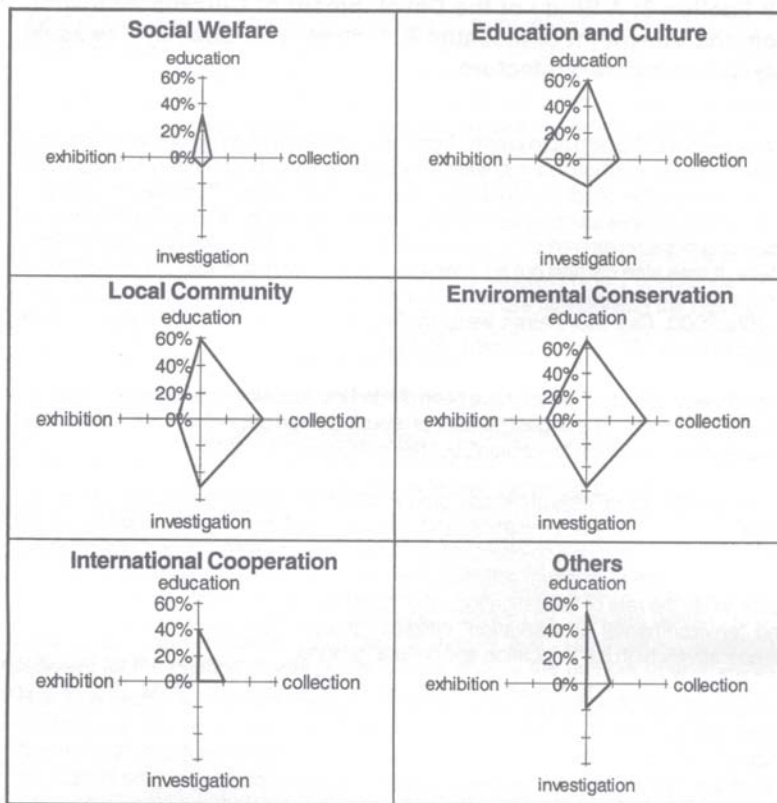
Social Welfare
education
60%
40%
20%
exhibition 0% collection
investigation

Education and Culture
education
60%
40%
20%
exhibition 0% collection
investigation

Local Community
education
60%
40%
20%
exhibition 0% collection
investigation

Enviromental Conservation
education
60%
40%
20%
exhibition 0% collection
investigation

International Cooperation
education
60%
40%
20%
exhibition 0% collection
investigation

Others
education
60%
40%
20%
exhibition 0% collection
investigation